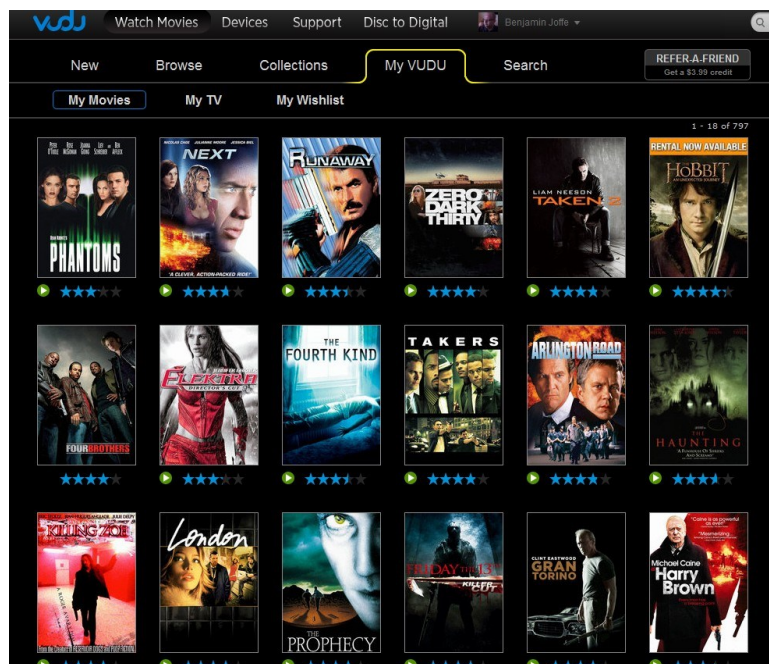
VUDU Watch Movies Devices Support Disc to Digital Benjamin Joffe

New Browse Collections My VUDU Search

REFER-A-FRIEND
Get a $3.99 credit

My Movies My TV My Wishlist

1 - 18 of 797

PHANTOMS

NEXT
"A CLEVER, ACTION-PACKED RIDE!"

RUNAWAY

ZERO DARK THIRTY

LIAM NEESON
TAKEN 2

RENTAL NOW AVAILABLE
HOBBIT

FOUR BROTHERS

ELEKTRA
DIRECTOR'S CUT

THE FOURTH KIND

TAKERS

ARLINGTON ROAD

THE HAUNTING

KILLING ZOE

London

THE PROPHECY

FRIDAY THE 13TH
KILLER CUT

CLINT EASTWOOD
GRAN TORINO

Michael Caine
Harry Brown